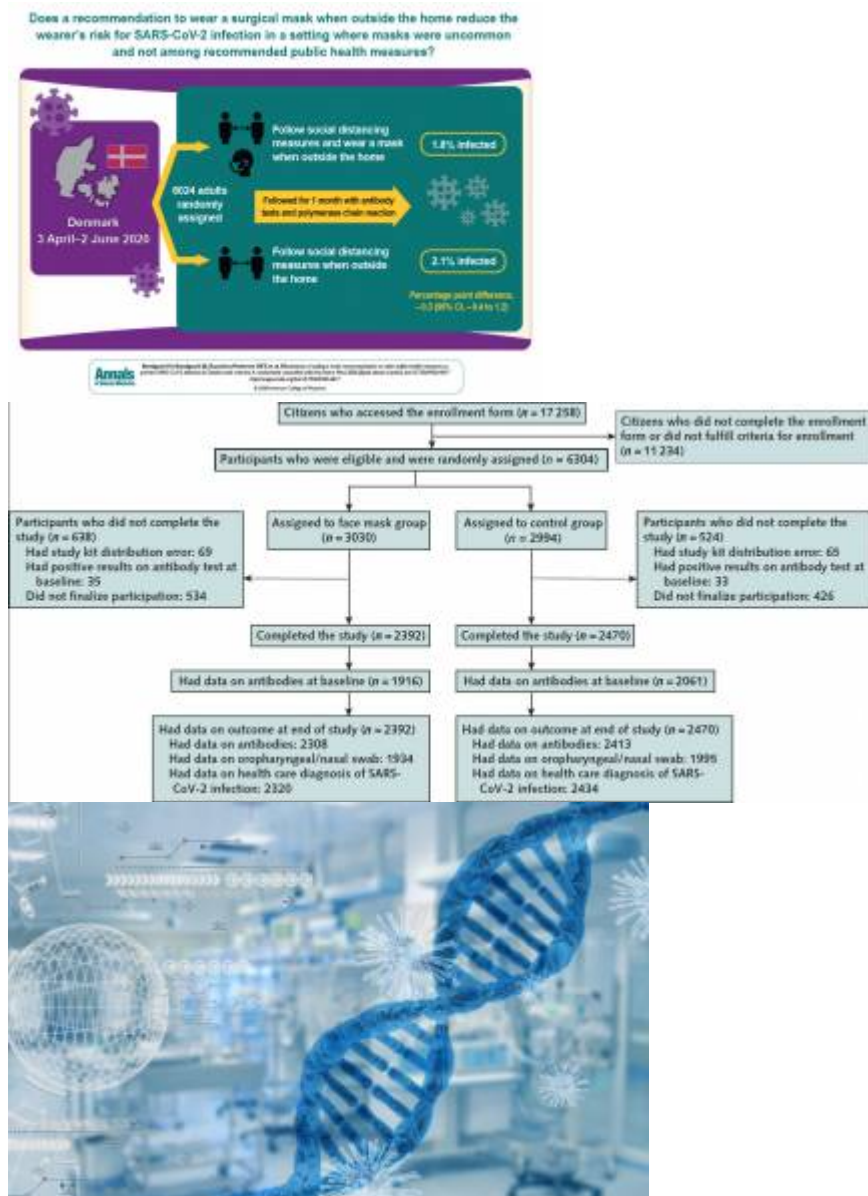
Does a recommendation to wear a surgical mask when outside the home reduce the wearer's risk for SARS-CoV-2 infection in a setting where masks were uncommon and not among recommended public health measures?

Denmark
3 April–2 June 2020

6024 adults randomly assigned

Follow social distancing measures and wear a mask when outside the home

1.8% infected

Followed for 1 month with antibody tests and polymerase chain reaction

Follow social distancing measures when outside the home

2.1% infected

Percentage point difference, −0.3 (95% CI, −1.2 to 0.4)

Annals

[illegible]

Citizens who accessed the enrollment form ($n$ = 17 258)

Citizens who did not complete the enrollment form or did not fulfill criteria for enrollment ($n$ = 11 234)

Participants who were eligible and were randomly assigned ($n$ = 6304)

Participants who did not complete the study ($n$ = 638)
Had study kit distribution error: 69
Had positive results on antibody test at baseline: 35
Did not finalize participation: 534

Assigned to face mask group ($n$ = 3030)

Assigned to control group ($n$ = 2994)

Participants who did not complete the study ($n$ = 524)
Had study kit distribution error: 65
Had positive results on antibody test at baseline: 33
Did not finalize participation: 426

Completed the study ($n$ = 2392)

Completed the study ($n$ = 2470)

Had data on antibodies at baseline ($n$ = 1916)

Had data on antibodies at baseline ($n$ = 2061)

Had data on outcome at end of study ($n$ = 2392)
Had data on antibodies: 2308
Had data on oropharyngeal/nasal swab: 1934
Had data on health care diagnosis of SARS-CoV-2 infection: 2320

Had data on outcome at end of study ($n$ = 2470)
Had data on antibodies: 2413
Had data on oropharyngeal/nasal swab: 1995
Had data on health care diagnosis of SARS-CoV-2 infection: 2434